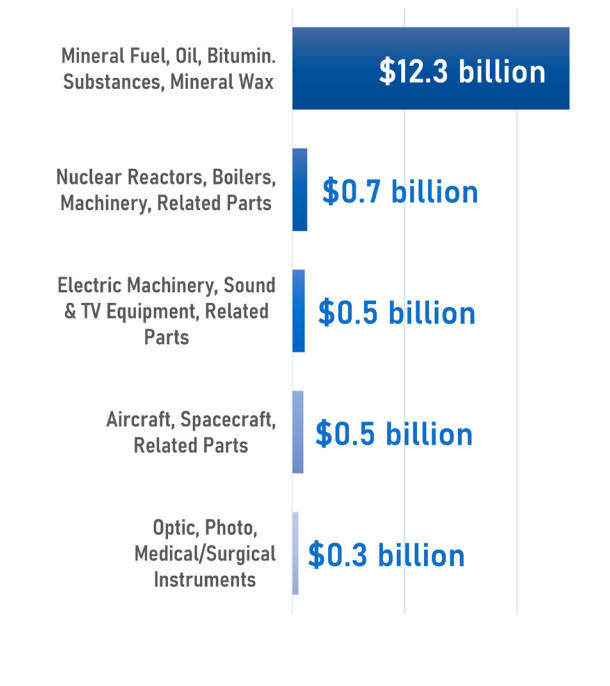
Mineral Fuel, Oil, Bitumin. Substances, Mineral Wax
$12.3 billion

Nuclear Reactors, Boilers, Machinery, Related Parts
$0.7 billion

Electric Machinery, Sound & TV Equipment, Related Parts
$0.5 billion

Aircraft, Spacecraft, Related Parts
$0.5 billion

Optic, Photo, Medical/Surgical Instruments
$0.3 billion